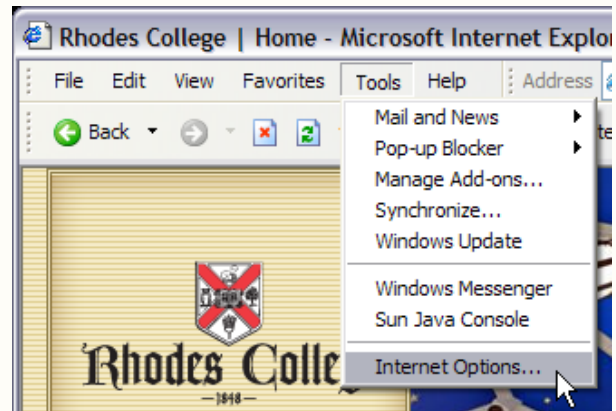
Rhodes College | Home - Microsoft Internet Explor

File Edit View Favorites Tools Help Address

Back

Mail and News
Pop-up Blocker
Manage Add-ons...
Synchronize...
Windows Update
Windows Messenger
Sun Java Console
Internet Options...

Rhodes Colle

1848